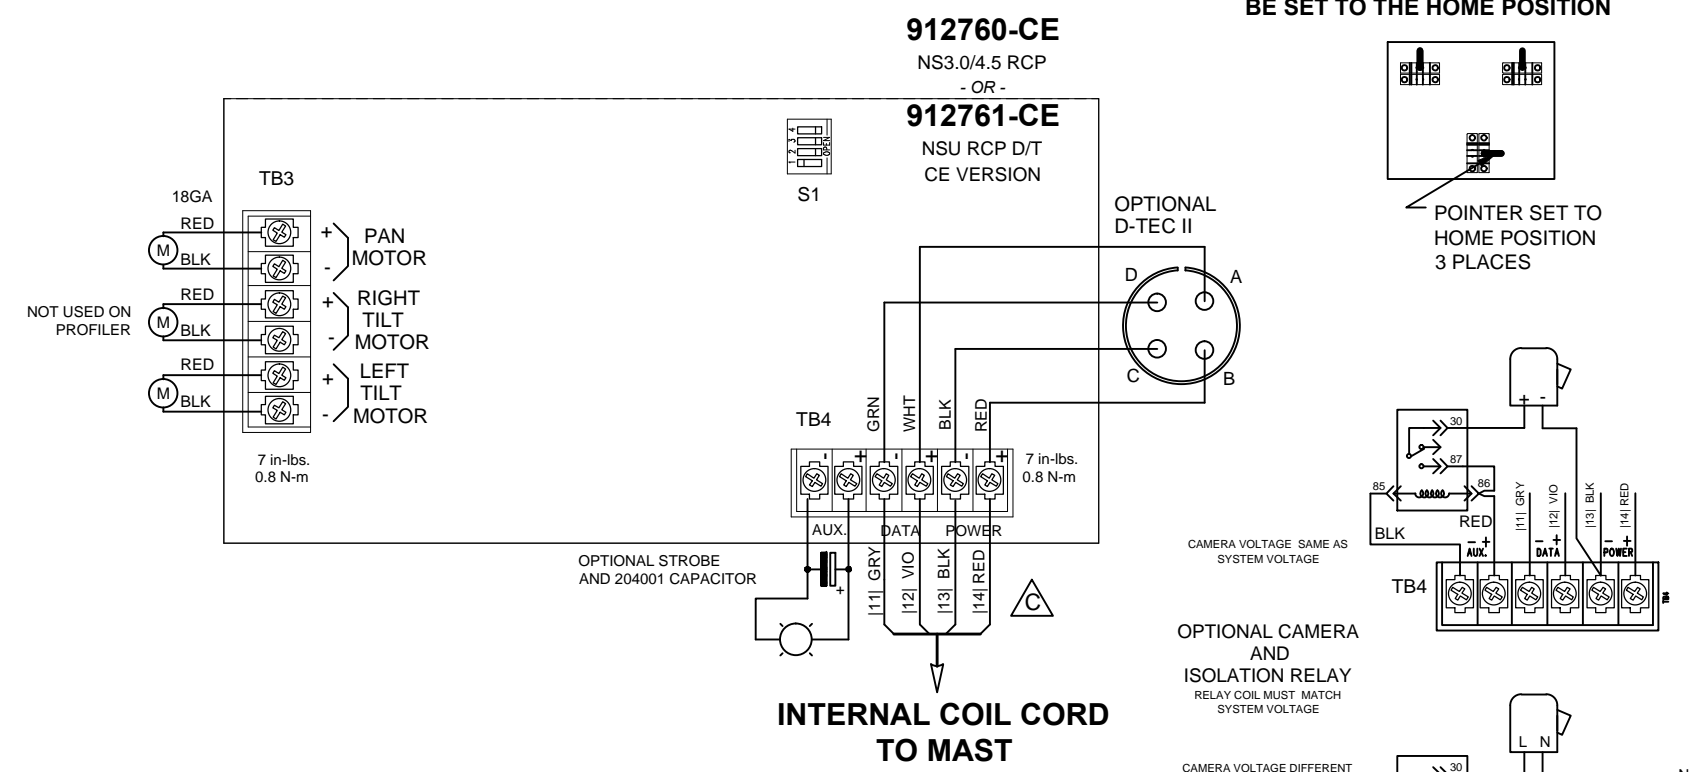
BE SET TO THE HOME POSITION

912760-CE
NS3.0/4.5 RCP
- OR -
912761-CE
NSU RCP D/T
CE VERSION

1 2 3 4 OPEN
S1

TB3
18GA
RED
M
BLK
+
-
PAN MOTOR
NOT USED ON PROFILER
RED
M
BLK
+
-
RIGHT TILT MOTOR
RED
M
BLK
+
-
LEFT TILT MOTOR

7 in-lbs.
0.8 N-m

OPTIONAL D-TEC II
D
A
C
B

TB4
GRN
WHT
BLK
RED
- + - + - +
AUX. DATA POWER
7 in-lbs.
0.8 N-m

OPTIONAL STROBE AND 204001 CAPACITOR
+
|11| GRY
|12| VIO
|13| BLK
|14| RED
C

INTERNAL COIL CORD TO MAST

POINTER SET TO HOME POSITION 3 PLACES

+ -
30
87
85
86
BLK
RED
|11| GRY
|12| VIO
|13| BLK
|14| RED
- + AUX.
- + DATA
- + POWER
CAMERA VOLTAGE SAME AS SYSTEM VOLTAGE
TB4

OPTIONAL CAMERA AND ISOLATION RELAY
RELAY COIL MUST MATCH SYSTEM VOLTAGE

L N
30
CAMERA VOLTAGE DIFFERENT